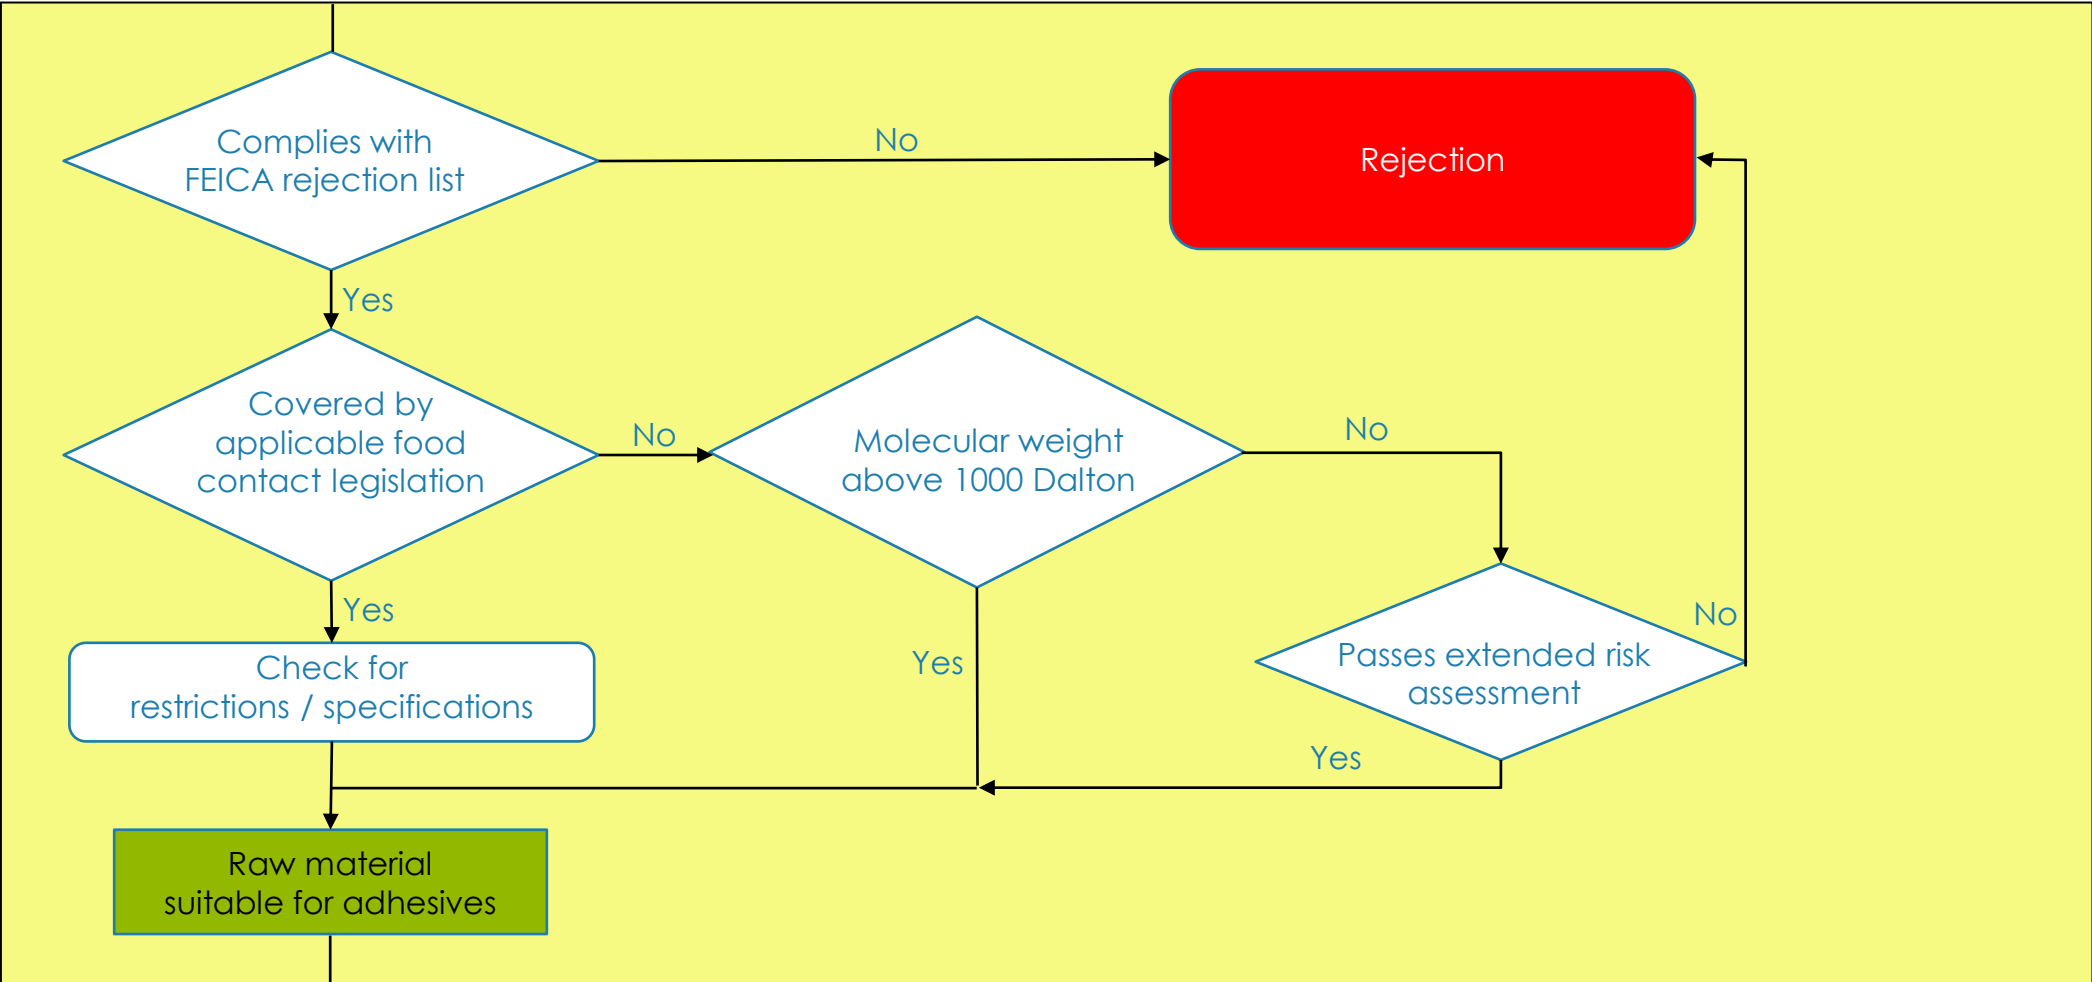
Complies with FEICA rejection list

No

Rejection

Yes

Covered by applicable food contact legislation

No

Molecular weight above 1000 Dalton

No

Yes

No

Check for restrictions / specifications

Yes

Passes extended risk assessment

Yes

Raw material suitable for adhesives